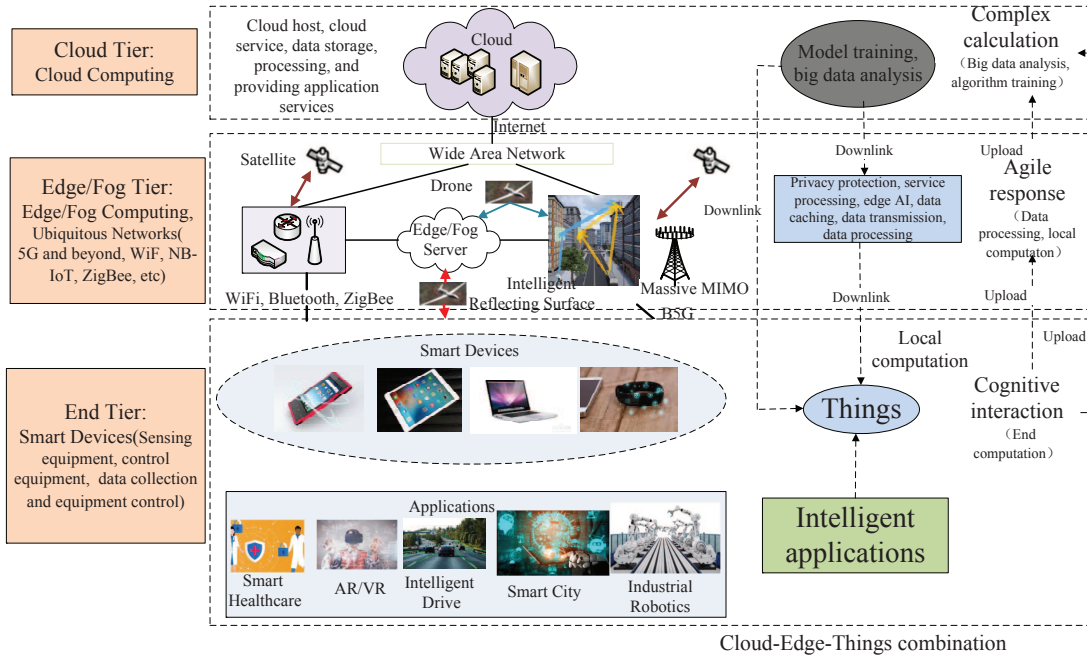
Cloud Tier:
Cloud Computing

Cloud host, cloud service, data storage, processing, and providing application services

Cloud

Model training, big data analysis

Complex calculation
(Big data analysis, algorithm training)

Internet

Edge/Fog Tier:
Edge/Fog Computing, Ubiquitous Networks( 5G and beyond, WiF, NB-IoT, ZigBee, etc)

Satellite

Wide Area Network

Drone

Edge/Fog Server

Intelligent Reflecting Surface

Massive MIMO

B5G

WiFi, Bluetooth, ZigBee

Downlink

Upload

Downlink

Privacy protection, service processing, edge AI, data caching, data transmission, data processing

Agile response
(Data processing, local computaton)

Downlink

Upload

End Tier:
Smart Devices(Sensing equipment, control equipment, data collection and equipment control)

Smart Devices

Local computation

Upload

Things

Cognitive interaction
(End computation)

Applications

Smart Healthcare

AR/VR

Intelligent Drive

Smart City

Industrial Robotics

Intelligent applications

Cloud-Edge-Things combination